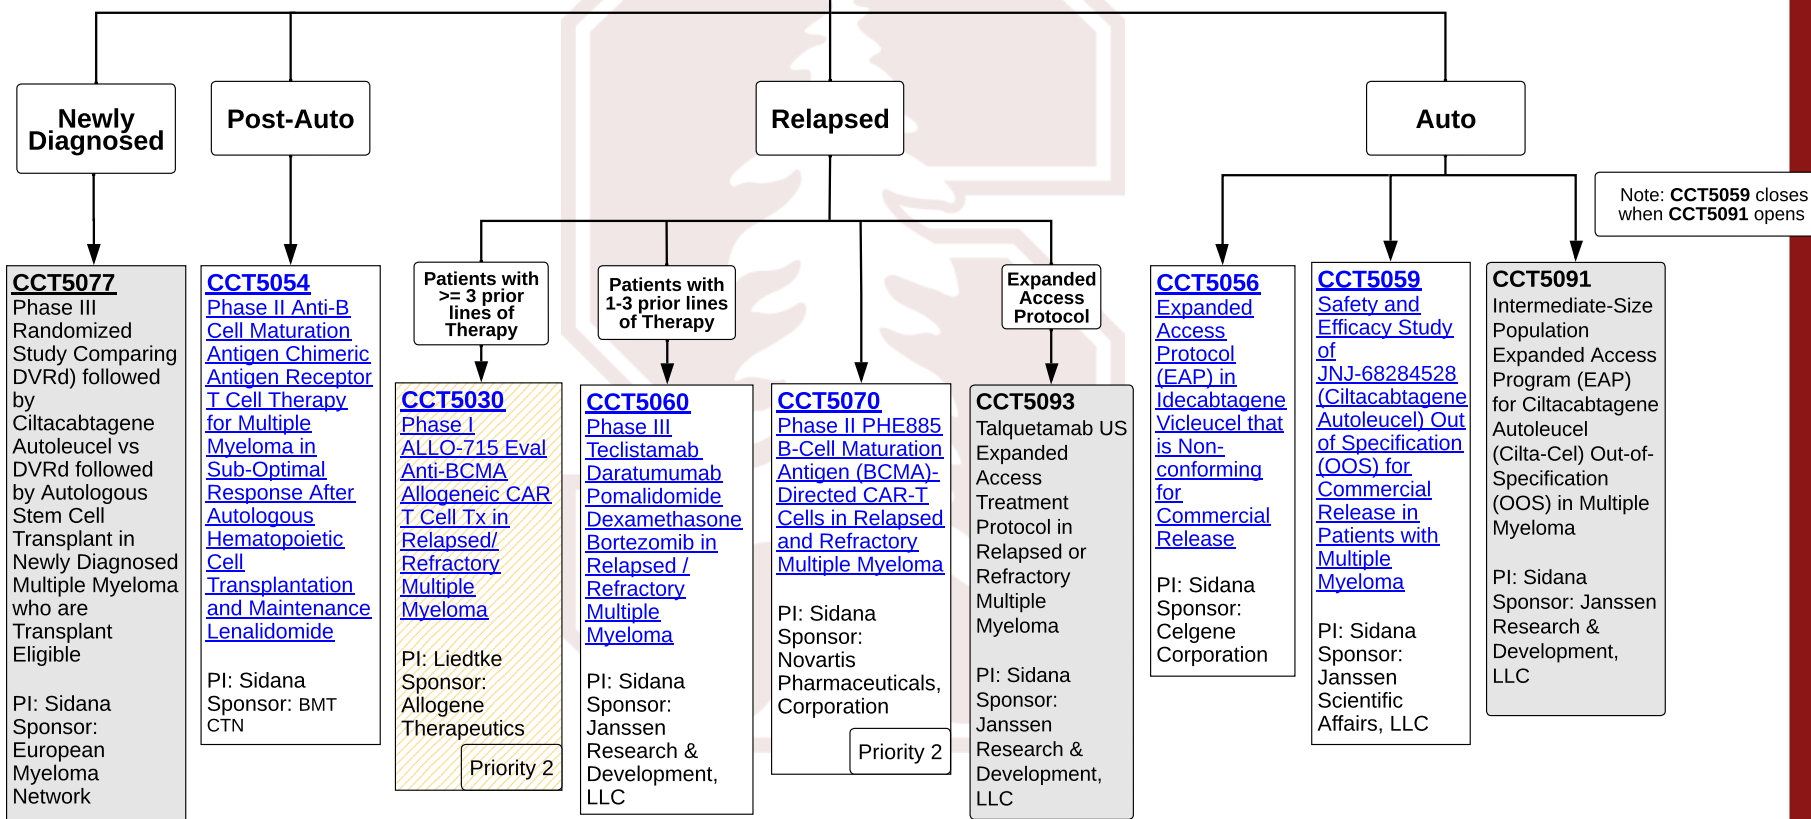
Newly Diagnosed

Post-Auto

Relapsed

Auto

Note: CCT5059 closes when CCT5091 opens

CCT5077
Phase III Randomized Study Comparing DVRd) followed by Ciltacabtagene Autoleucel vs DVRd followed by Autologous Stem Cell Transplant in Newly Diagnosed Multiple Myeloma who are Transplant Eligible

PI: Sidana
Sponsor: European Myeloma Network

CCT5054
Phase II Anti-B Cell Maturation Antigen Chimeric Antigen Receptor T Cell Therapy for Multiple Myeloma in Sub-Optimal Response After Autologous Hematopoietic Cell Transplantation and Maintenance Lenalidomide

PI: Sidana
Sponsor: BMT CTN

Patients with >= 3 prior lines of Therapy

CCT5030
Phase I ALLO-715 Eval Anti-BCMA Allogeneic CAR T Cell Tx in Relapsed/ Refractory Multiple Myeloma

PI: Liedtke
Sponsor: Allogene Therapeutics

Priority 2

Patients with 1-3 prior lines of Therapy

CCT5060
Phase III Teclistamab Daratumumab Pomalidomide Dexamethasone Bortezomib in Relapsed / Refractory Multiple Myeloma

PI: Sidana
Sponsor: Janssen Research & Development, LLC

CCT5070
Phase II PHE885 B-Cell Maturation Antigen (BCMA)-Directed CAR-T Cells in Relapsed and Refractory Multiple Myeloma

PI: Sidana
Sponsor: Novartis Pharmaceuticals, Corporation

Priority 2

Expanded Access Protocol

CCT5093
Talquetamab US Expanded Access Treatment Protocol in Relapsed or Refractory Multiple Myeloma

PI: Sidana
Sponsor: Janssen Research & Development, LLC

CCT5056
Expanded Access Protocol (EAP) in Idecabtagene Vicleucel that is Non-conforming for Commercial Release

PI: Sidana
Sponsor: Celgene Corporation

CCT5059
Safety and Efficacy Study of JNJ-68284528 (Ciltacabtagene Autoleucel) Out of Specification (OOS) for Commercial Release in Patients with Multiple Myeloma

PI: Sidana
Sponsor: Janssen Scientific Affairs, LLC

CCT5091
Intermediate-Size Population Expanded Access Program (EAP) for Ciltacabtagene Autoleucel (Cilta-Cel) Out-of-Specification (OOS) in Multiple Myeloma

PI: Sidana
Sponsor: Janssen Research & Development, LLC